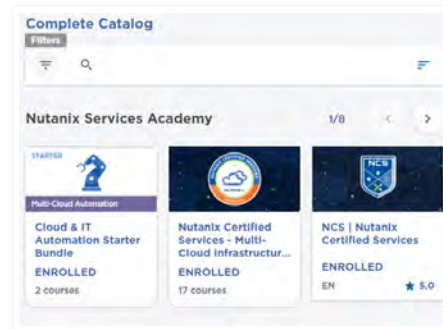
Complete Catalog

Filters

Nutanix Services Academy

1/8

STARTER

Multi-Cloud Automation

Cloud & IT Automation Starter Bundle

ENROLLED

2 courses

Nutanix Certified Services - Multi-Cloud Infrastructur...

ENROLLED

17 courses

NCS

NCS | Nutanix Certified Services

ENROLLED

EN

5.0